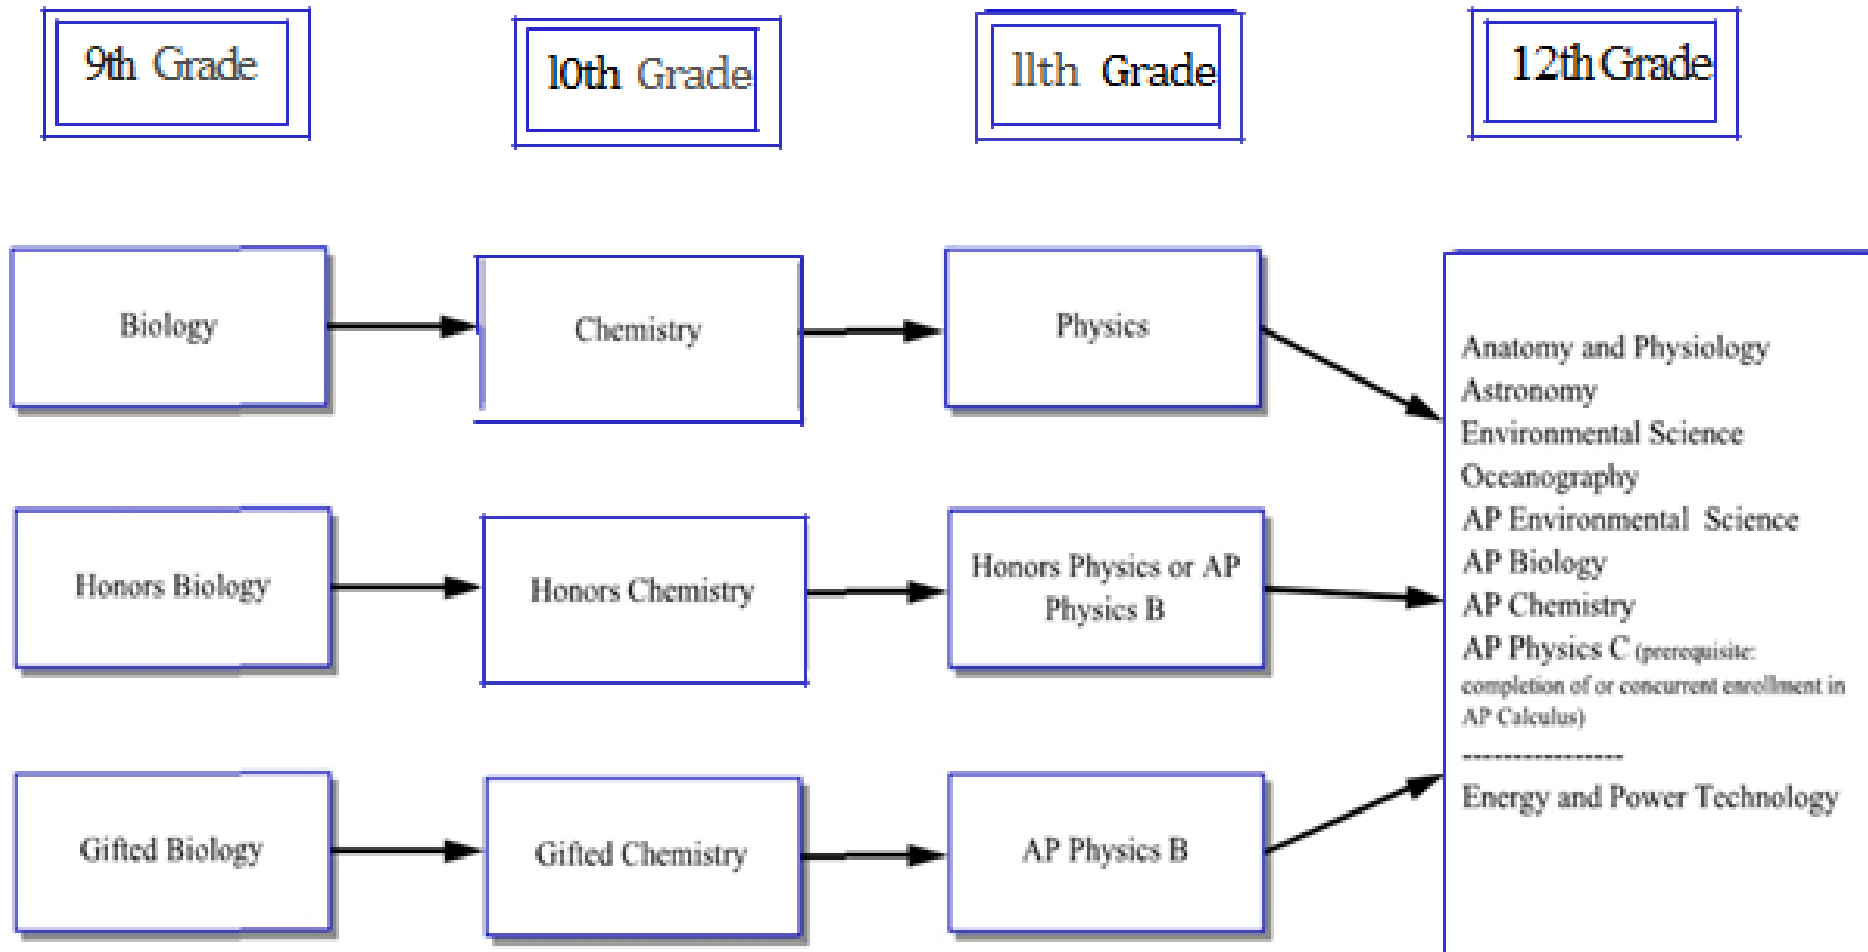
9th Grade

10th Grade

11th Grade

12th Grade

Biology

Chemistry

Physics

Honors Biology

Honors Chemistry

Honors Physics or AP Physics B

Gifted Biology

Gifted Chemistry

AP Physics B

Anatomy and Physiology
Astronomy
Environmental Science
Oceanography
AP Environmental Science
AP Biology
AP Chemistry
AP Physics C (prerequisite: completion of or concurrent enrollment in AP Calculus)
----------------
Energy and Power Technology